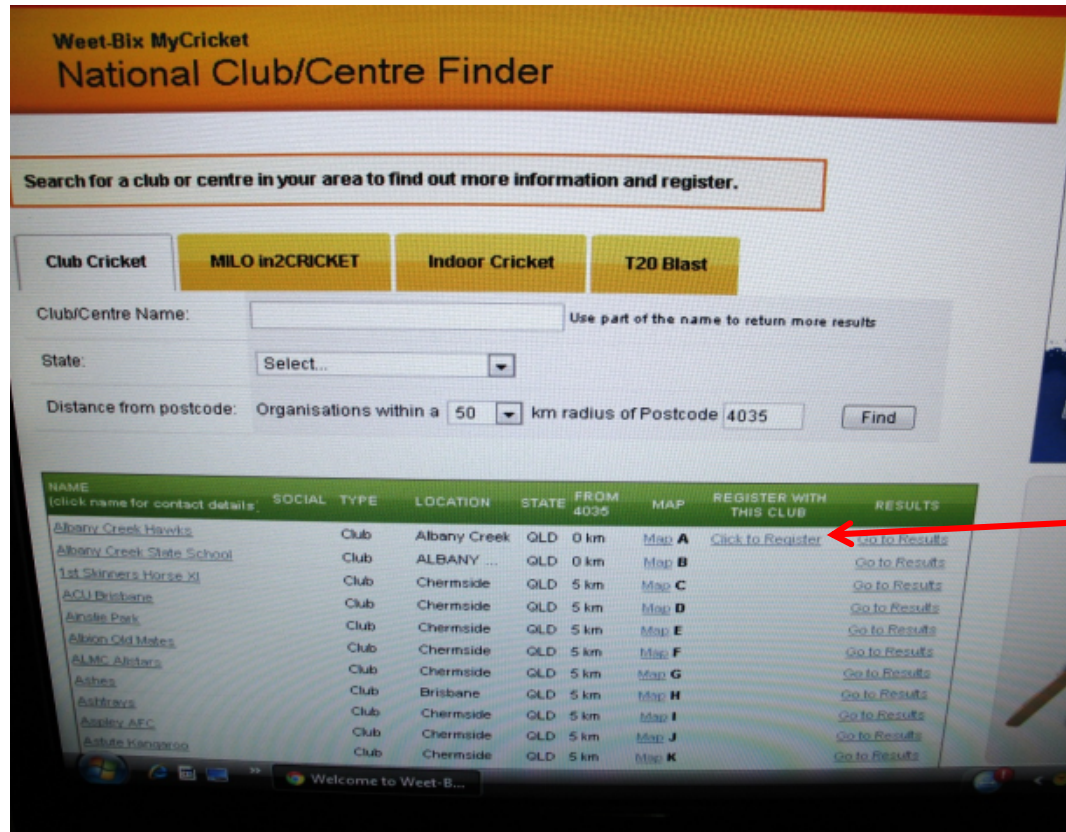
Weet-Bix MyCricket
National Club/Centre Finder

Search for a club or centre in your area to find out more information and register.

Club Cricket | MILO in2CRICKET | Indoor Cricket | T20 Blast

Club/Centre Name: Use part of the name to return more results

State: Select...

Distance from postcode: Organisations within a 50 km radius of Postcode 4035 Find

| NAME (click name for contact details) | SOCIAL | TYPE | LOCATION | STATE | FROM 4035 | MAP | REGISTER WITH THIS CLUB | RESULTS |
|---|---|---|---|---|---|---|---|---|
| Albany Creek Hawks | | Club | Albany Creek | QLD | 0 km | Map A | Click to Register | Go to Results |
| Albany Creek State School | | Club | ALBANY ... | QLD | 0 km | Map B | | Go to Results |
| 1st Skinners Horse XI | | Club | Chermside | QLD | 5 km | Map C | | Go to Results |
| ACU Brisbane | | Club | Chermside | QLD | 5 km | Map D | | Go to Results |
| Ainslie Park | | Club | Chermside | QLD | 5 km | Map E | | Go to Results |
| Albion Old Mates | | Club | Chermside | QLD | 5 km | Map F | | Go to Results |
| ALMC Allstars | | Club | Chermside | QLD | 5 km | Map G | | Go to Results |
| Ashes | | Club | Brisbane | QLD | 5 km | Map H | | Go to Results |
| Ashtrays | | Club | Chermside | QLD | 5 km | Map I | | Go to Results |
| Aspley AFC | | Club | Chermside | QLD | 5 km | Map J | | Go to Results |
| Astute Kangaroo | | Club | Chermside | QLD | 5 km | Map K | | Go to Results |

Welcome to Weet-B...